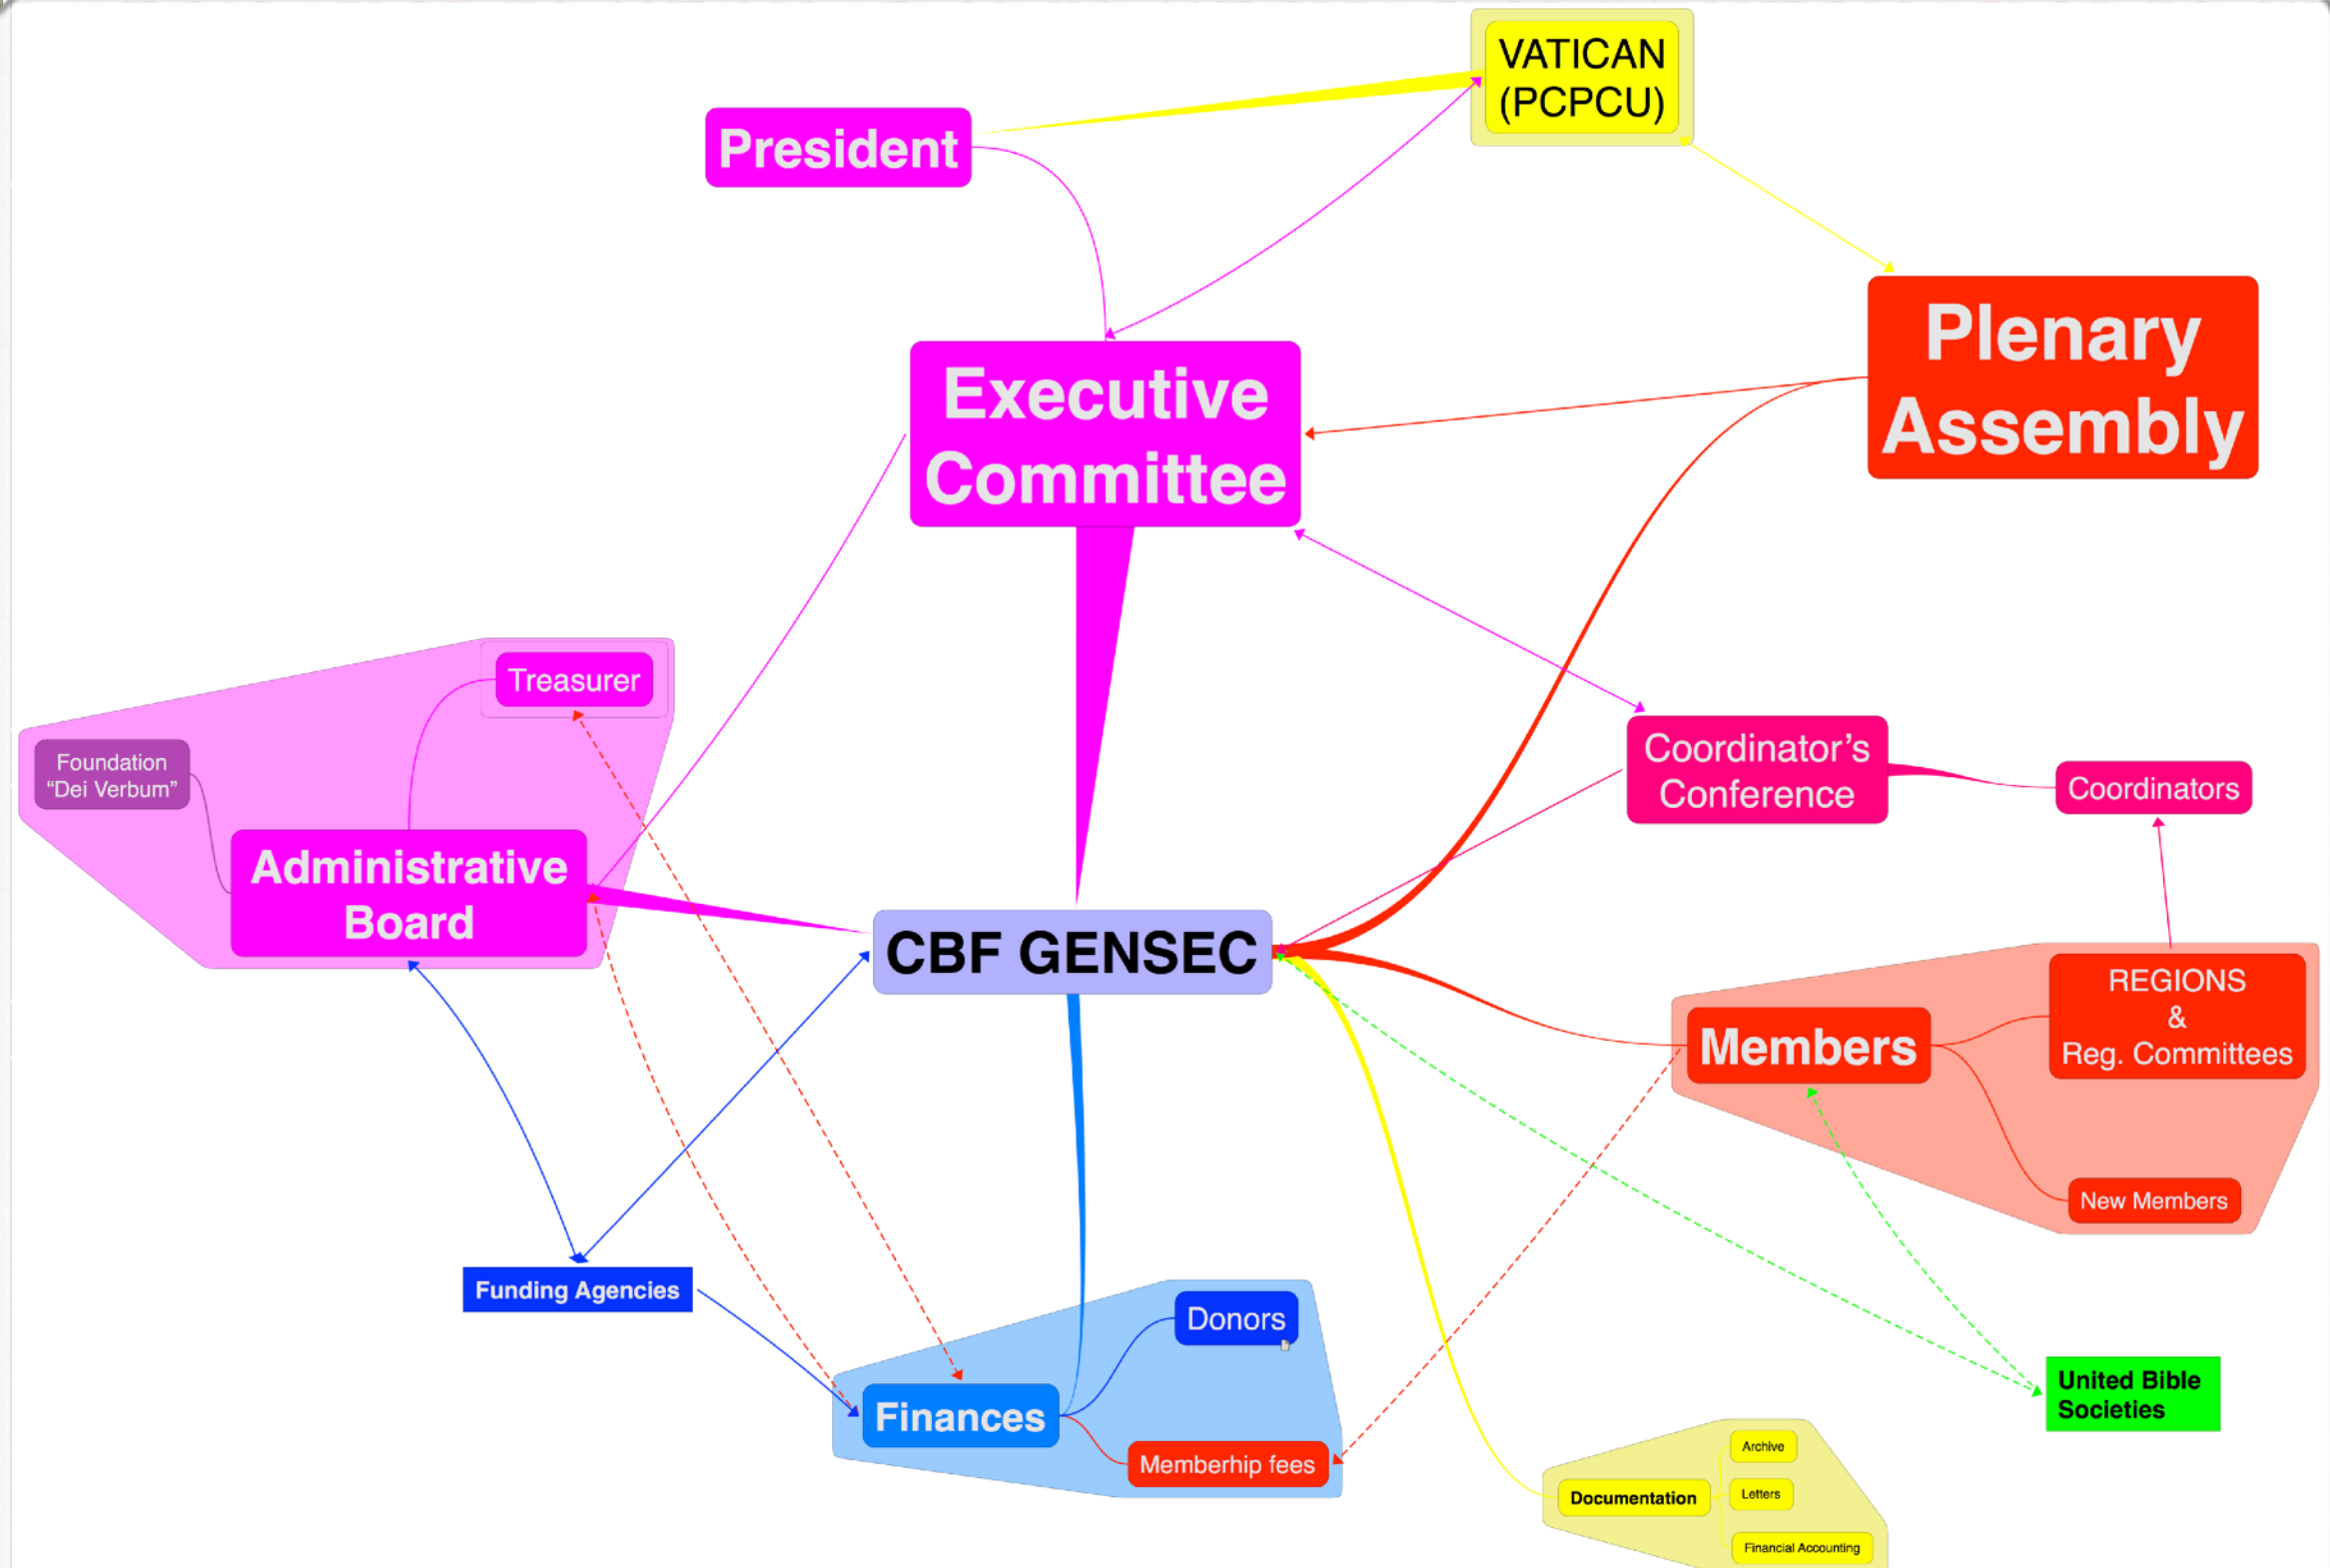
VATICAN (PCPCU)

President

Plenary Assembly

Executive Committee

Treasurer

Foundation "Dei Verbum"

Administrative Board

Coordinator's Conference

Coordinators

CBF GENSEC

REGIONS & Reg. Committees

Members

New Members

Funding Agencies

Donors

Finances

Memberhip fees

United Bible Societies

Archive

Letters

Documentation

Financial Accounting